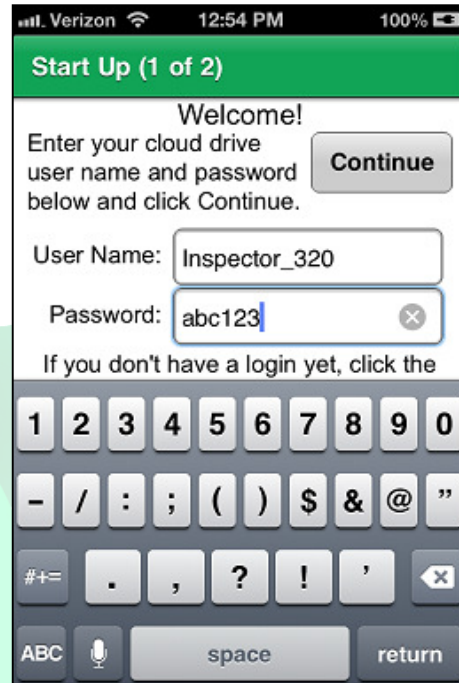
Verizon 12:54 PM 100%

Start Up (1 of 2)

Welcome!

Enter your cloud drive user name and password below and click Continue.

Continue

User Name: Inspector_320

Password: abc123

If you don't have a login yet, click the

1 2 3 4 5 6 7 8 9 0

- / : ; ( ) $ & @ "

#+= . , ? ! '

ABC space return